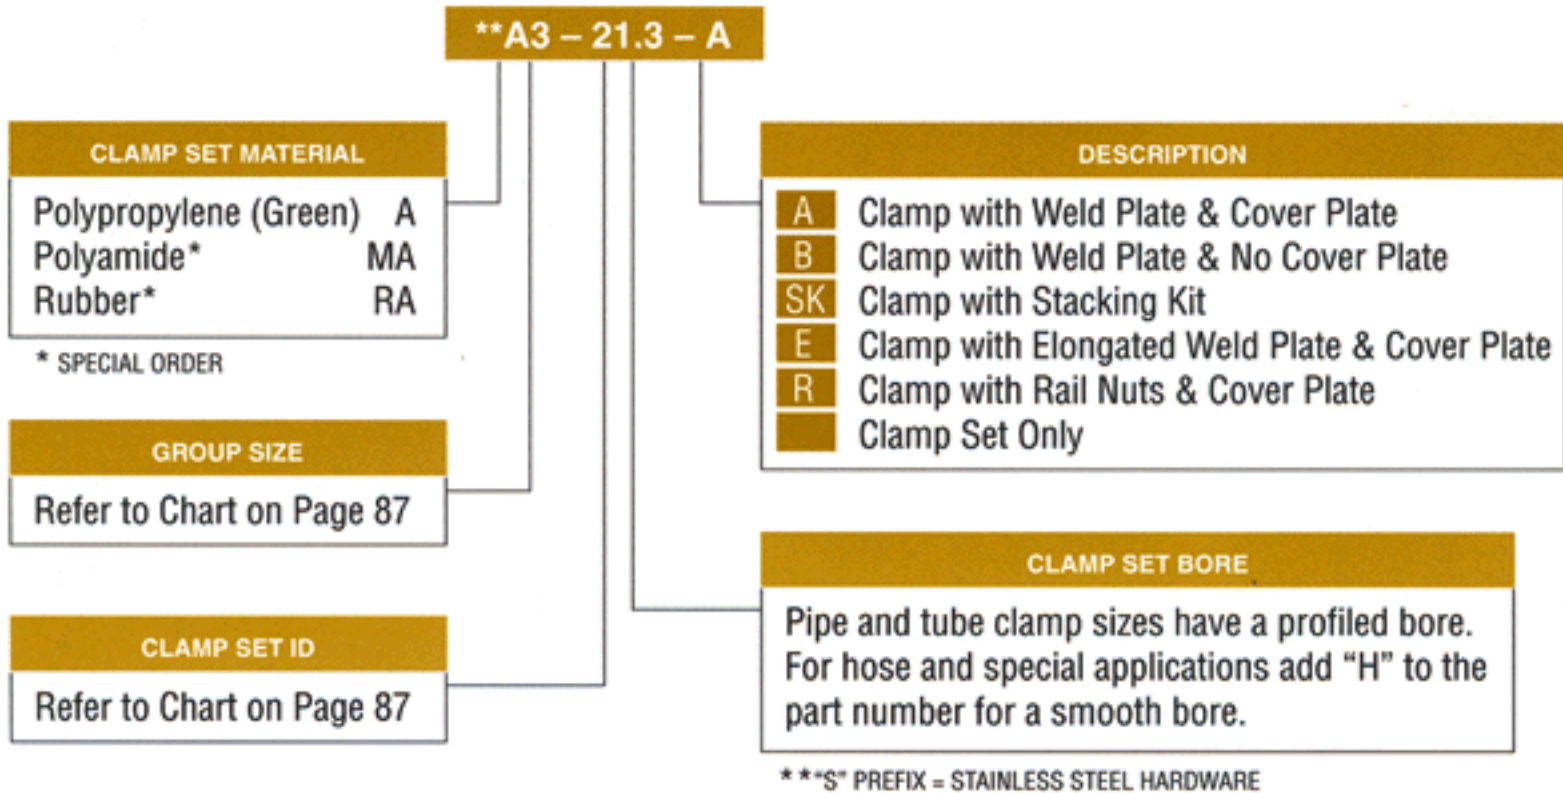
**A3 – 21.3 – A

CLAMP SET MATERIAL

| | |
|---|---|
| Polypropylene (Green) | A |
| Polyamide* | MA |
| Rubber* | RA |

* SPECIAL ORDER

GROUP SIZE

Refer to Chart on Page 87

CLAMP SET ID

Refer to Chart on Page 87

DESCRIPTION

| | |
|---|---|
| A | Clamp with Weld Plate & Cover Plate |
| B | Clamp with Weld Plate & No Cover Plate |
| SK | Clamp with Stacking Kit |
| E | Clamp with Elongated Weld Plate & Cover Plate |
| R | Clamp with Rail Nuts & Cover Plate |
| | Clamp Set Only |

CLAMP SET BORE

Pipe and tube clamp sizes have a profiled bore. For hose and special applications add "H" to the part number for a smooth bore.

**"S" PREFIX = STAINLESS STEEL HARDWARE